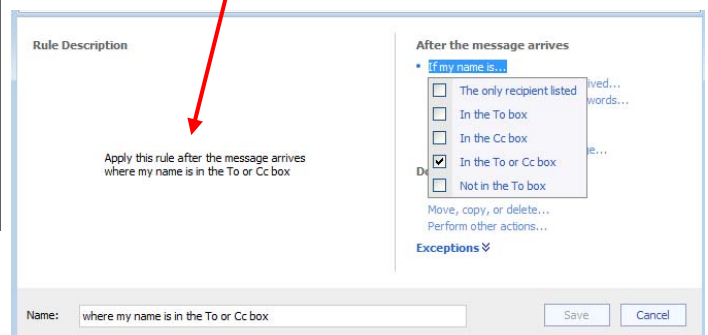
Rule Description

Apply this rule after the message arrives where my name is in the To or Cc box

After the message arrives

• If my name is...

The only recipient listed

In the To box

In the Cc box

In the To or Cc box

Not in the To box

ived...

words...

ne...

De

Move, copy, or delete...

Perform other actions...

Exceptions

Name: where my name is in the To or Cc box

Save

Cancel